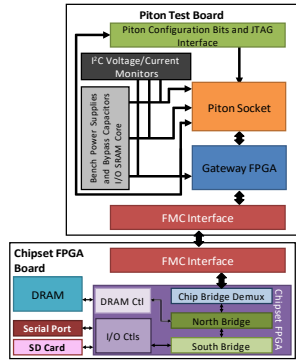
Piton Test Board

Piton Configuration Bits and JTAG Interface

I$^2$C Voltage/Current Monitors

Bench Power Supplies and Bypass Capacitors I/O SRAM Core

Piton Socket

Gateway FPGA

FMC Interface

Chipset FPGA Board

FMC Interface

DRAM

DRAM Ctl

Chip Bridge Demux

North Bridge

Chipset FPGA

Serial Port

SD Card

I/O Ctls

South Bridge